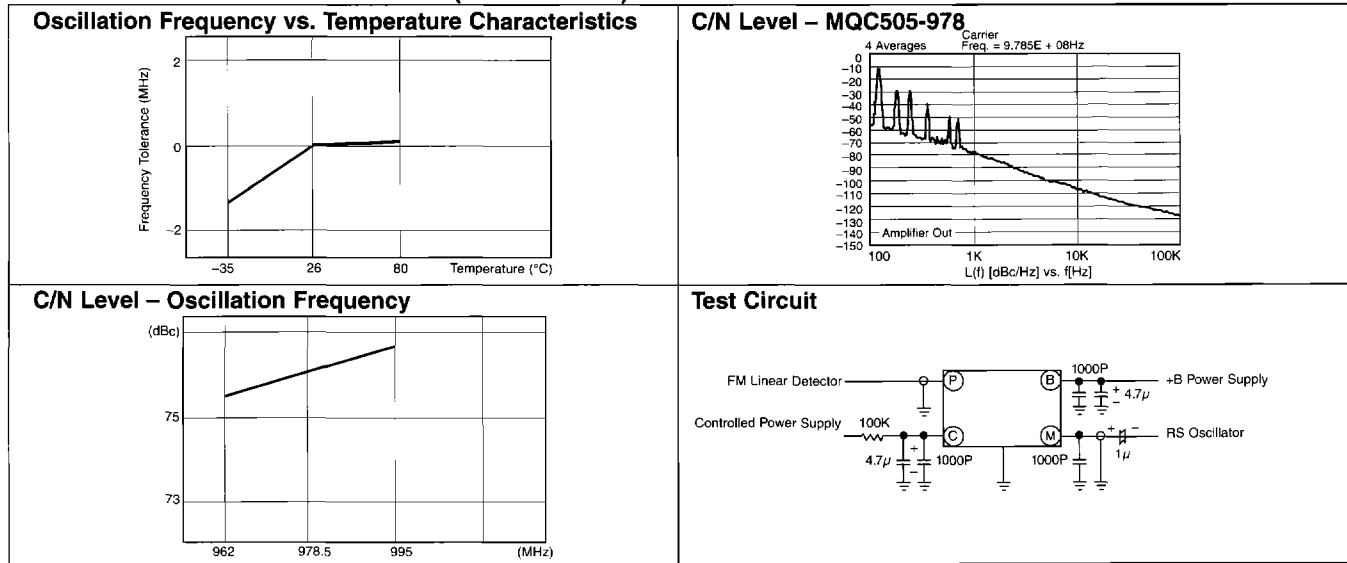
Oscillation Frequency vs. Temperature Characteristics

Frequency Tolerance (MHz)
2
0
−2
−35
26
80
Temperature (°C)

C/N Level – MQC505-978

4 Averages
Carrier
Freq. = 9.785E + 08Hz
0
−10
−20
−30
−40
−50
−60
−70
−80
−90
−100
−110
−120
−130
−140
−150
Amplifier Out
100
1K
10K
100K
L(f) [dBc/Hz] vs. f[Hz]

C/N Level – Oscillation Frequency

(dBc)
75
73
962
978.5
995
(MHz)

Test Circuit

FM Linear Detector
P
B
1000P
+B Power Supply
$4.7\mu$
Controlled Power Supply
100K
C
M
RS Oscillator
$4.7\mu$
1000P
1000P
$1\mu$